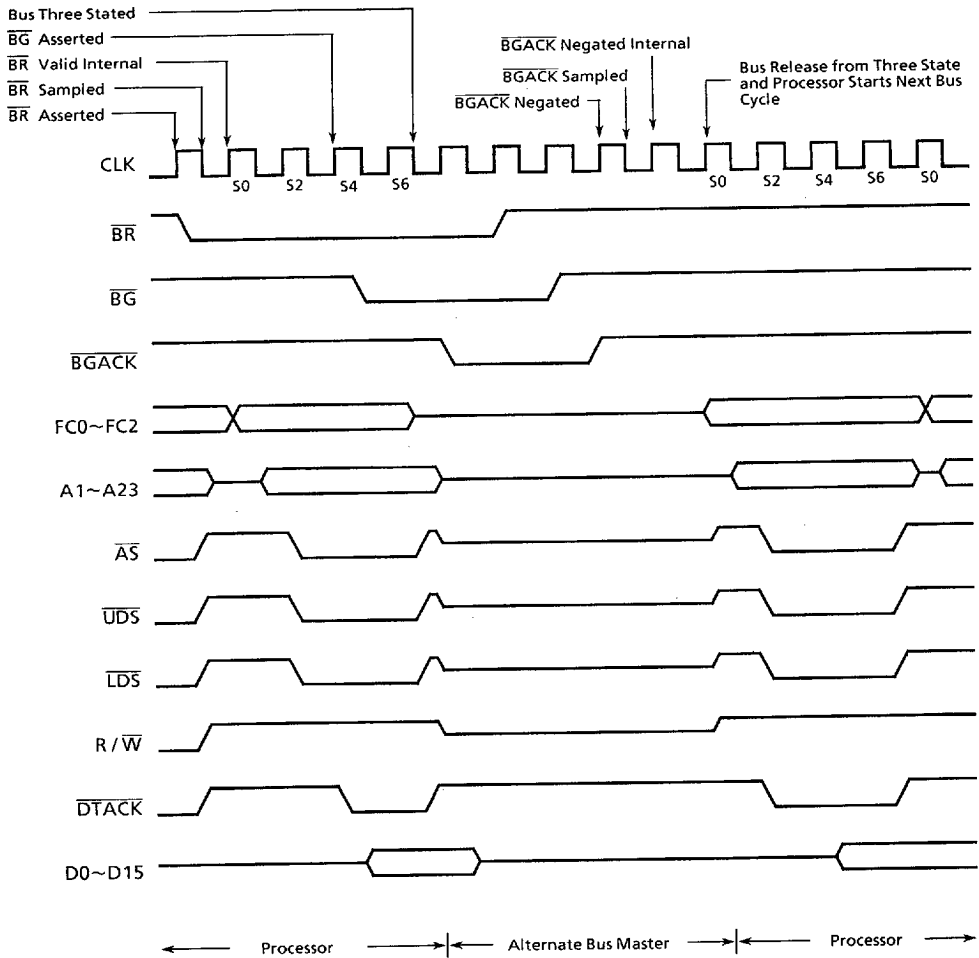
Bus Three Stated
$\overline{BG}$ Asserted
$\overline{BR}$ Valid Internal
$\overline{BR}$ Sampled
$\overline{BR}$ Asserted

$\overline{BGACK}$ Negated Internal
$\overline{BGACK}$ Sampled
$\overline{BGACK}$ Negated

Bus Release from Three State and Processor Starts Next Bus Cycle

CLK
S0 S2 S4 S6
S0 S2 S4 S6 S0

$\overline{BR}$
$\overline{BG}$
$\overline{BGACK}$
FC0~FC2
A1~A23
$\overline{AS}$
$\overline{UDS}$
$\overline{LDS}$
R / $\overline{W}$
$\overline{DTACK}$
D0~D15

Processor
Alternate Bus Master
Processor